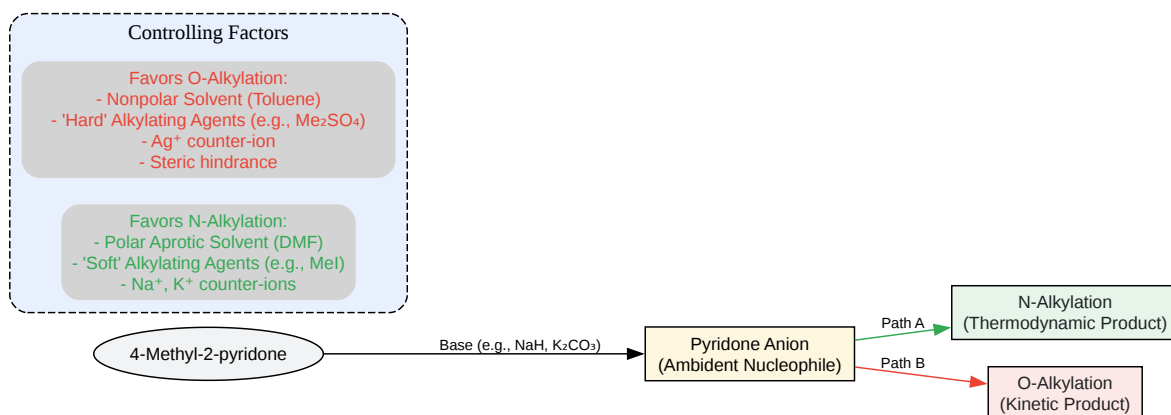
Controlling Factors

Favors O-Alkylation:
- Nonpolar Solvent (Toluene)
- 'Hard' Alkylating Agents (e.g., $Me_2SO_4$)
- $Ag^+$ counter-ion
- Steric hindrance

Favors N-Alkylation:
- Polar Aprotic Solvent (DMF)
- 'Soft' Alkylating Agents (e.g., MeI)
- $Na^+$, $K^+$ counter-ions

4-Methyl-2-pyridone

Base (e.g., NaH, $K_2CO_3$)

Pyridone Anion
(Ambident Nucleophile)

Path A

Path B

N-Alkylation
(Thermodynamic Product)

O-Alkylation
(Kinetic Product)